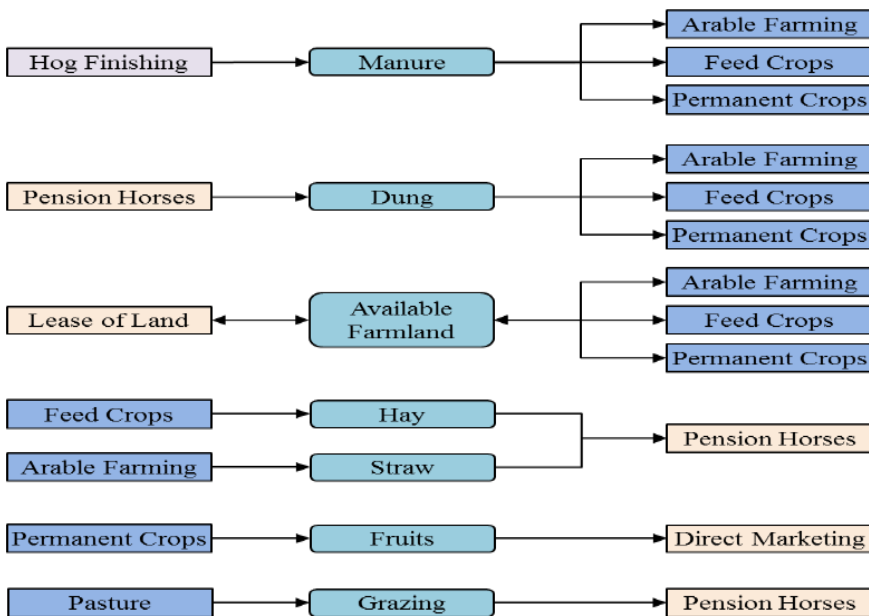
Hog Finishing

Manure

Arable Farming

Feed Crops

Permanent Crops

Pension Horses

Dung

Arable Farming

Feed Crops

Permanent Crops

Lease of Land

Available Farmland

Arable Farming

Feed Crops

Permanent Crops

Feed Crops

Hay

Arable Farming

Straw

Pension Horses

Permanent Crops

Fruits

Direct Marketing

Pasture

Grazing

Pension Horses